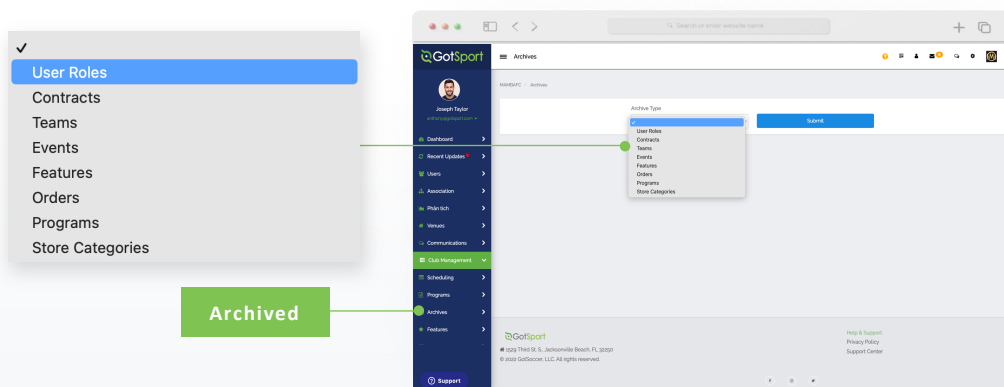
✓
User Roles
Contracts
Teams
Events
Features
Orders
Programs
Store Categories

Archived

Search or enter website name

GotSport

Archives

Joseph Taylor

Dashboard
Recent Updates
Users
Association
Phân tích
Venues
Communications
Club Management
Scheduling
Programs
Archives
Features

Support

NAMBATC / Archives

Archive Type

✓
User Roles
Contracts
Teams
Events
Features
Orders
Programs
Store Categories

Submit

GotSport
1529 Third St. S., Jacksonville Beach, FL 32250
© 2022 GotSoccer, LLC. All rights reserved.

Help & Support
Privacy Policy
Support Center